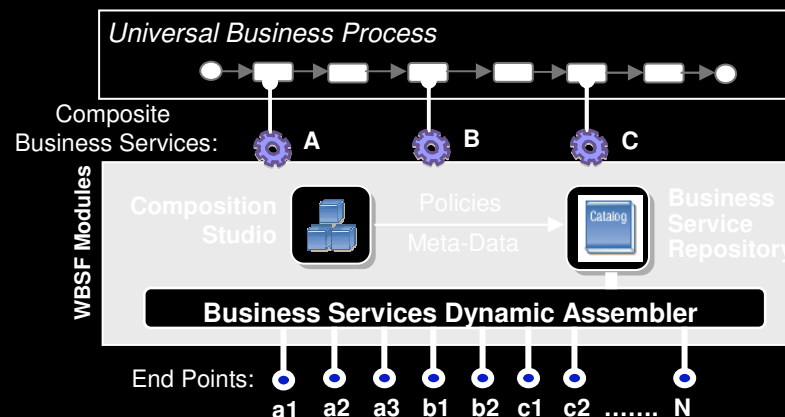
Universal Business Process

Composite Business Services:

A

B

C

WBSF Modules

Composition Studio

Policies

Meta-Data

Catalog

Business Service Repository

Business Services Dynamic Assembler

End Points:

a1 a2 a3 b1 b2 c1 c2 ……. N